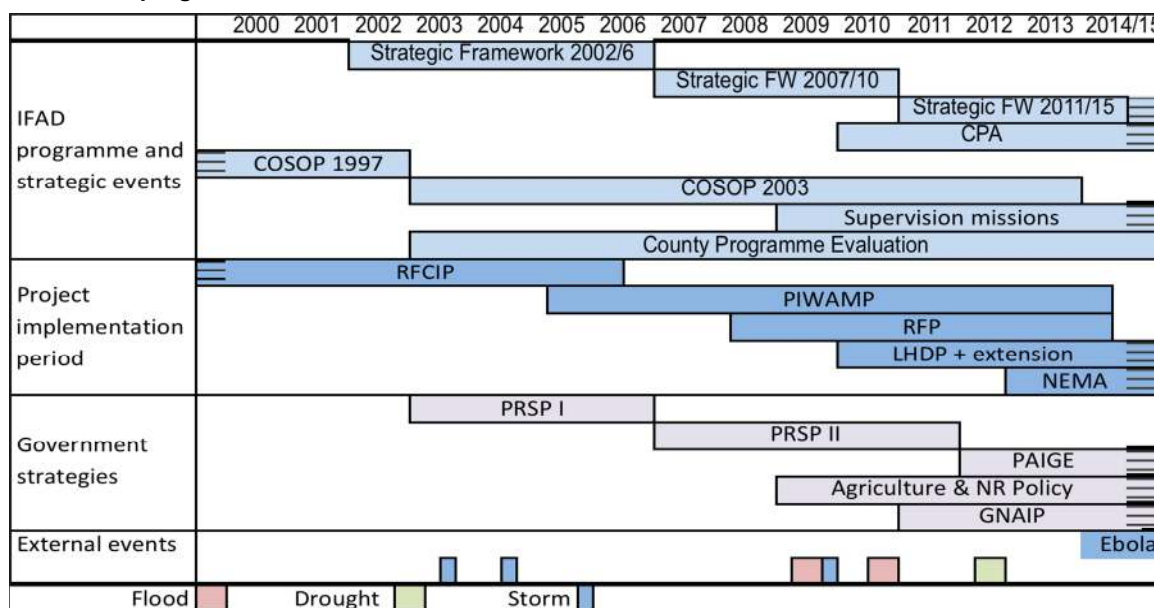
| | 2000 | 2001 | 2002 | 2003 | 2004 | 2005 | 2006 | 2007 | 2008 | 2009 | 2010 | 2011 | 2012 | 2013 | 2014/15 |
|---|---|---|---|---|---|---|---|---|---|---|---|---|---|---|---|

IFAD programme and strategic events
Strategic Framework 2002/6
Strategic FW 2007/10
Strategic FW 2011/15
CPA
COSOP 1997
COSOP 2003
Supervision missions
County Programme Evaluation

Project implementation period
RFCIP
PIWAMP
RFP
LHDP + extension
NEMA

Government strategies
PRSP I
PRSP II
PAIGE
Agriculture & NR Policy
GNAIP

External events
Ebola

Flood Drought Storm